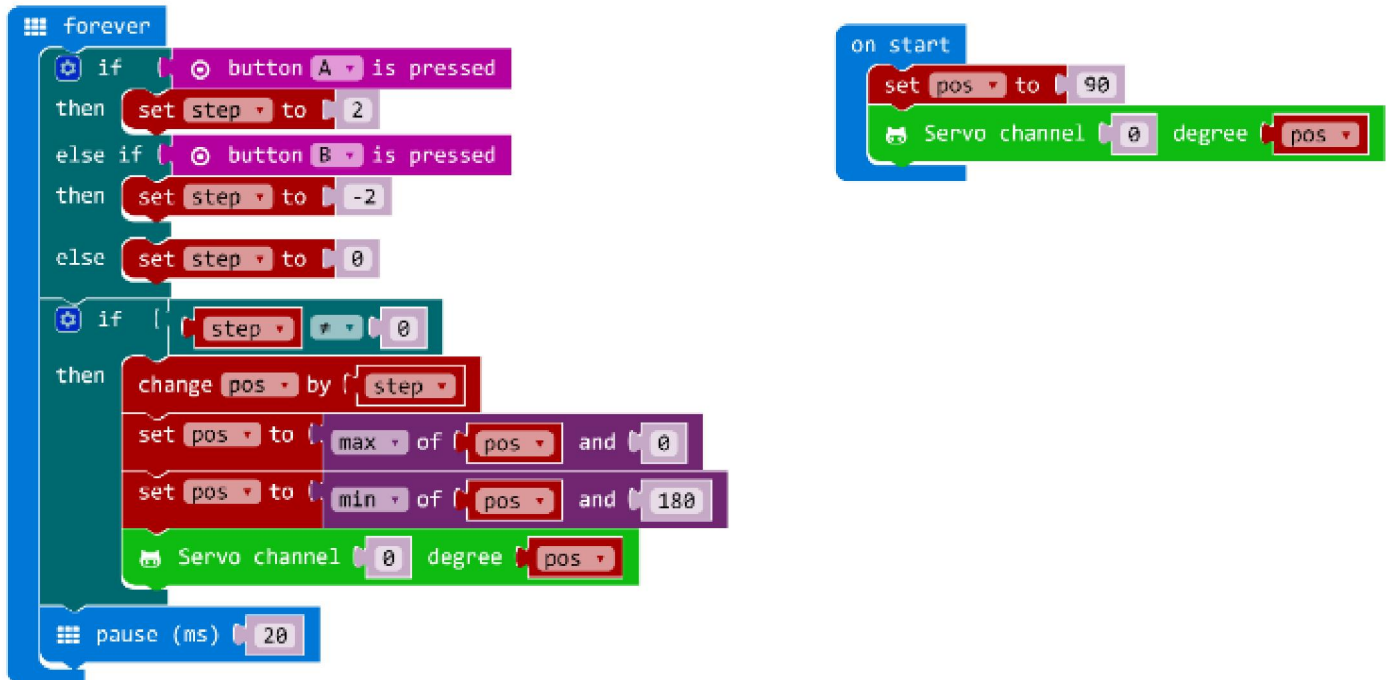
forever
if button A is pressed
then set step to 2
else if button B is pressed
then set step to -2
else set step to 0
if step ≠ 0
then change pos by step
set pos to max of pos and 0
set pos to min of pos and 180
Servo channel 0 degree pos
pause (ms) 20

on start
set pos to 90
Servo channel 0 degree pos